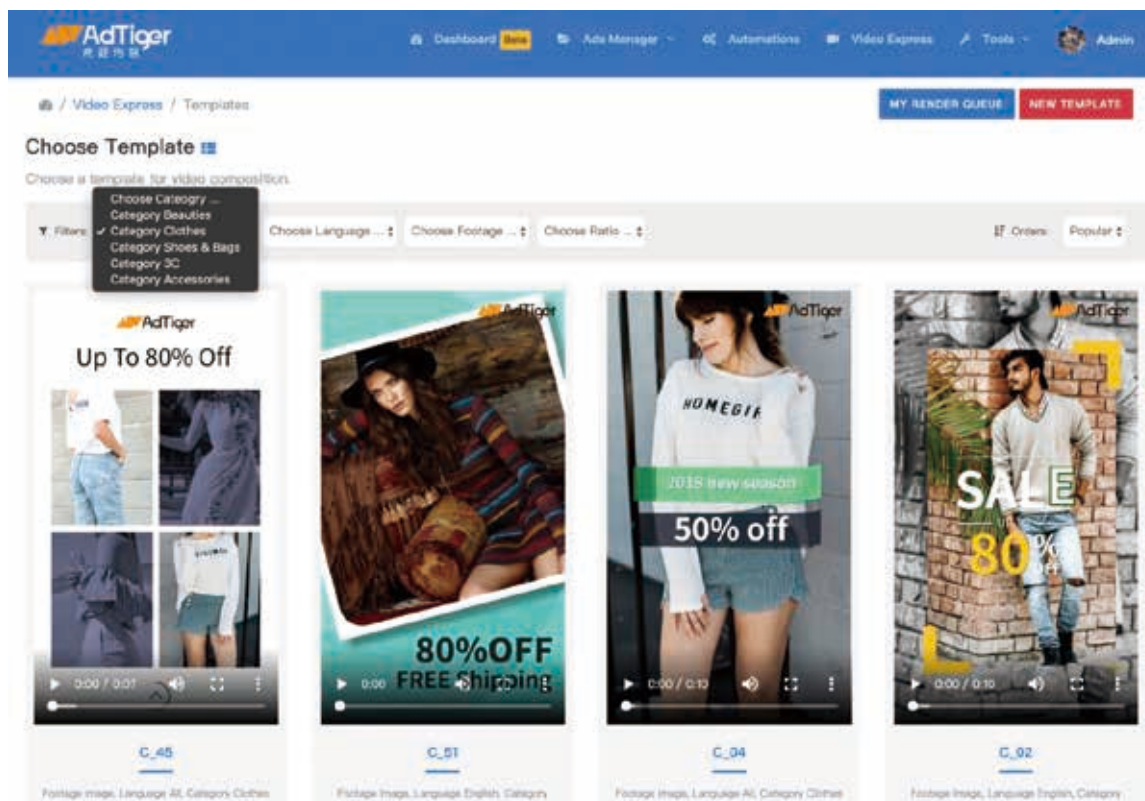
AdTiger 虎观传媒

Dashboard Beta  Ads Manager  Automations  Video Express  Tools  Admin

/ Video Express / Templates

MY RENDER QUEUE  NEW TEMPLATE

Choose Template

Choose a template for video composition.

Filters

Choose Category ...
Category Beauties
✓ Category Clothes
Category Shoes & Bags
Category 3C
Category Accessories

Choose Language ...  Choose Footage ...  Choose Ratio ...

Orders  Popular

AdTiger
Up To 80% Off
0:00 / 0:07

AdTiger
80%OFF
FREE Shipping
0:00

AdTiger
HOMEGIR
2018 new season
50% off
0:00 / 0:10

AdTiger
SALE
80%
OFF
0:00 / 0:10

C_45
Footage image, Language All, Category Clothes

C_51
Footage image, Language English, Category

C_04
Footage image, Language All, Category Clothes

C_02
Footage image, Language English, Category